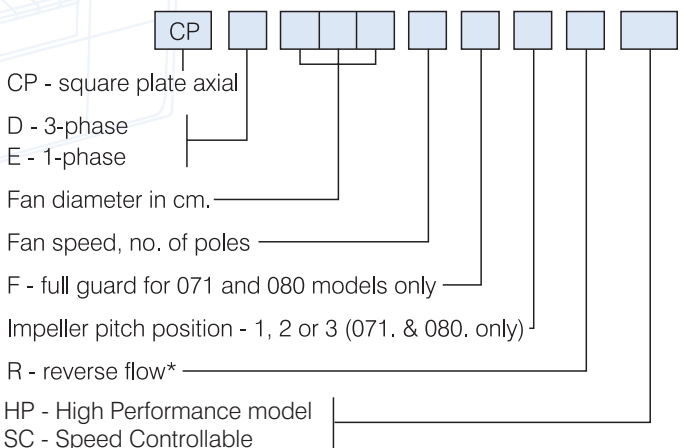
CP

CP - square plate axial

D - 3-phase
E - 1-phase

Fan diameter in cm.

Fan speed, no. of poles

F - full guard for 071 and 080 models only

Impeller pitch position - 1, 2 or 3 (071. & 080. only)

R - reverse flow*

HP - High Performance model
SC - Speed Controllable